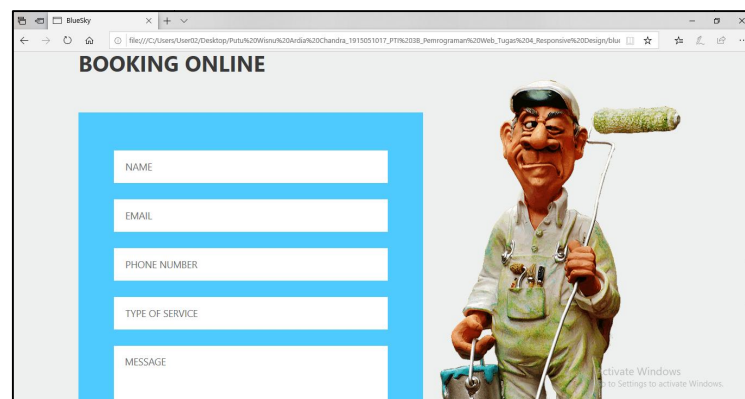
BlueSky

file:///C:/Users/User02/Desktop/Putu%20Wisnu%20Ardia%20Chandra_1915051017_PTI%20B_Pemrograman%20Web_Tugas%204_Responsive%20Design/blu

BOOKING ONLINE

NAME

EMAIL

PHONE NUMBER

TYPE OF SERVICE

MESSAGE

ctivate Windows
o to Settings to activate Windows.